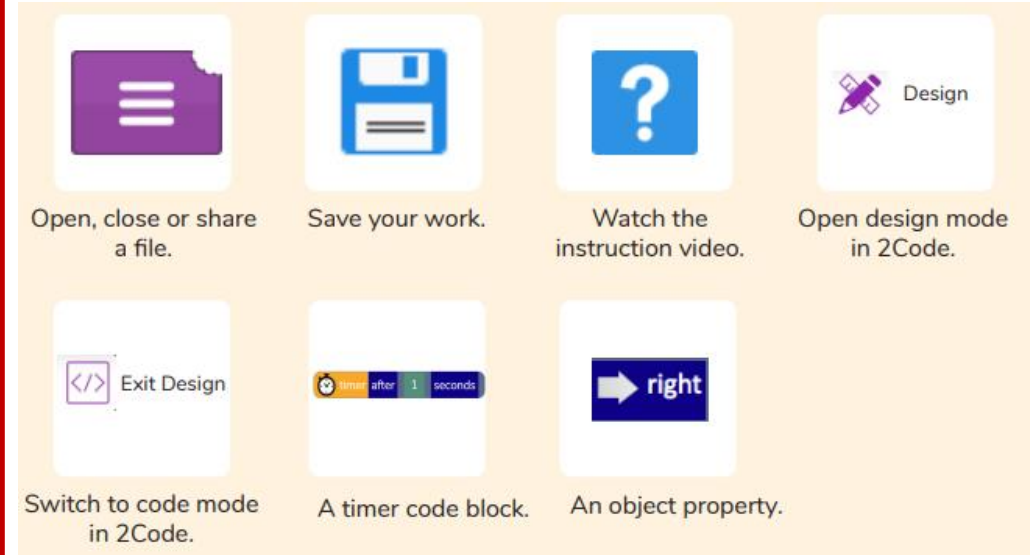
Open, close or share a file.

Save your work.

?

Watch the instruction video.

Design

Open design mode in 2Code.

</> Exit Design

Switch to code mode in 2Code.

timer after 1 seconds

A timer code block.

right

An object property.